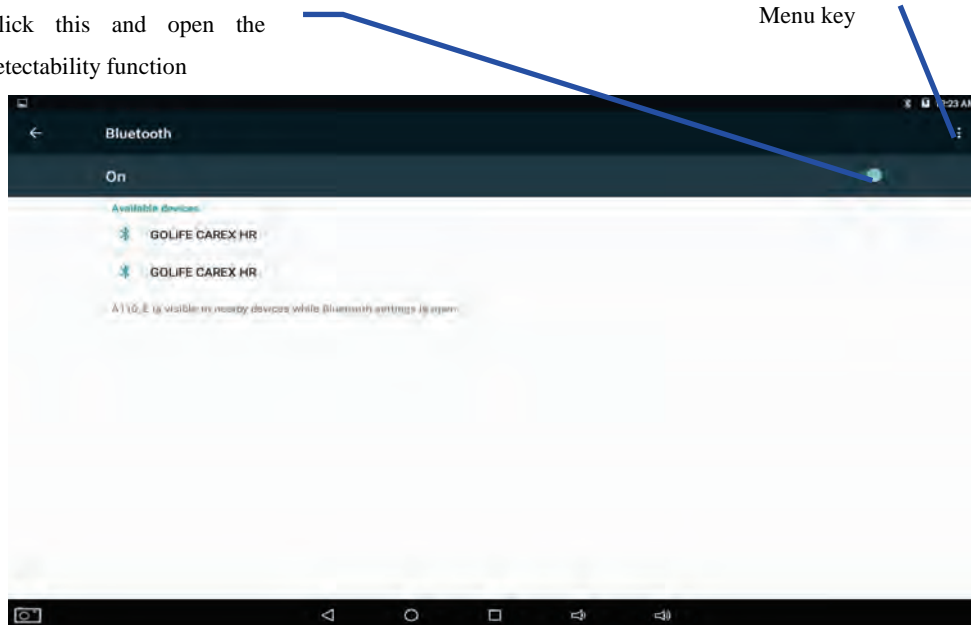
lick this and open the etectability function

Menu key

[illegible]:23 AM

Bluetooth

On

Available devices

GOLIFE CAREX HR

GOLIFE CAREX HR

A110_E is visible to nearby devices while Bluetooth settings is open.